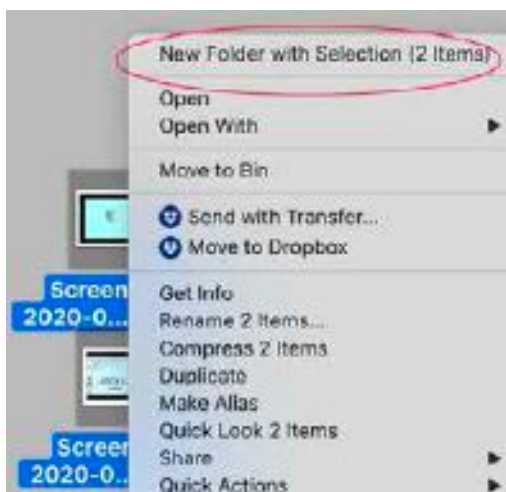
New Folder with Selection (2 Items)
Open
Open With
Move to Bin
Send with Transfer...
Move to Dropbox
Get Info
Rename 2 Items...
Compress 2 Items
Duplicate
Make Alias
Quick Look 2 Items
Share
Quick Actions

Screen
2020-0...
Screen
2020-0...